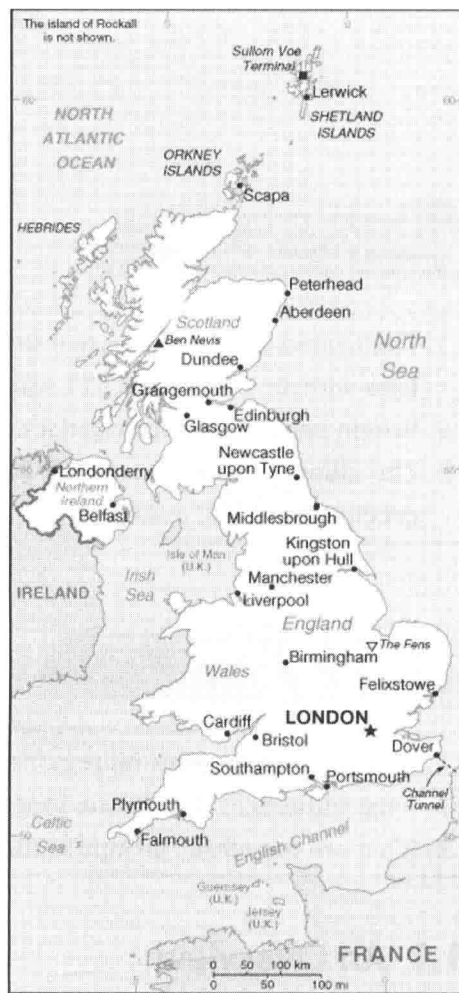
The island of Rockall is not shown.

Sullom Voe Terminal

Lerwick

SHETLAND ISLANDS

NORTH ATLANTIC OCEAN

ORKNEY ISLANDS

Scapa

HEBRIDES

Peterhead

Aberdeen

Scotland

Ben Nevis

North Sea

Dundee

Grangemouth

Edinburgh

Glasgow

Newcastle upon Tyne

Londonderry

Northern Ireland

Belfast

Middlesbrough

Kingston upon Hull

Isle of Man (U.K.)

Irish Sea

Manchester

IRELAND

Liverpool

England

The Fens

Wales

Birmingham

Felixstowe

Cardiff

LONDON

Bristol

Dover

Southampton

Portsmouth

Channel Tunnel

Plymouth

Celtic Sea

Falmouth

English Channel

Guernsey (U.K.)

Jersey (U.K.)

FRANCE

0 50 100 km

0 50 100 mi